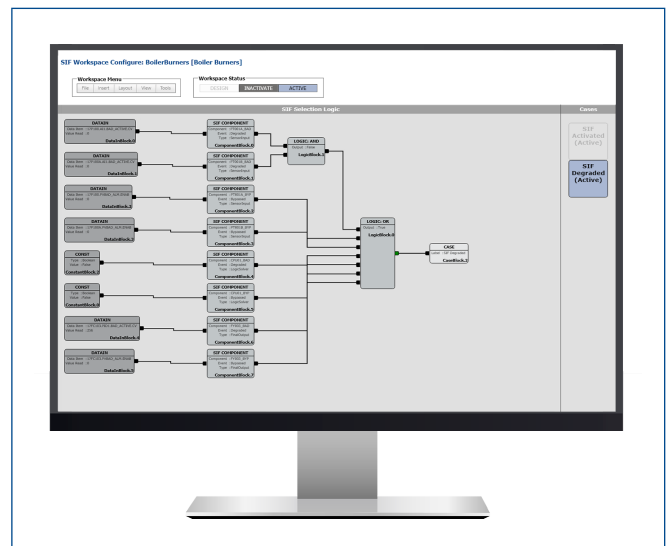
SIF Workspace Configure: BoilerBurners [Boiler Burners]

Workspace Menu
File | Insert | Layout | View | Tools

Workspace Status
DESIGN | INACTIVATE | ACTIVE

SIF Selection Logic

Cases

DATAIN
DataInBlock.0

DATAIN
DataInBlock.1

DATAIN
DataInBlock.2

DATAIN
DataInBlock.3

CONST
ConstantBlock.1

CONST
ConstantBlock.2

DATAIN
DataInBlock.4

DATAIN
DataInBlock.5

SIF COMPONENT
ComponentBlock.0

SIF COMPONENT
ComponentBlock.1

SIF COMPONENT
ComponentBlock.2

SIF COMPONENT
ComponentBlock.3

SIF COMPONENT
ComponentBlock.4

SIF COMPONENT
ComponentBlock.5

SIF COMPONENT
ComponentBlock.6

SIF COMPONENT
ComponentBlock.7

LOGIC: AND
LogicBlock.1

LOGIC: OR
LogicBlock.0

CASE
CaseBlock.1

SIF Activated (Active)

SIF Degraded (Active)